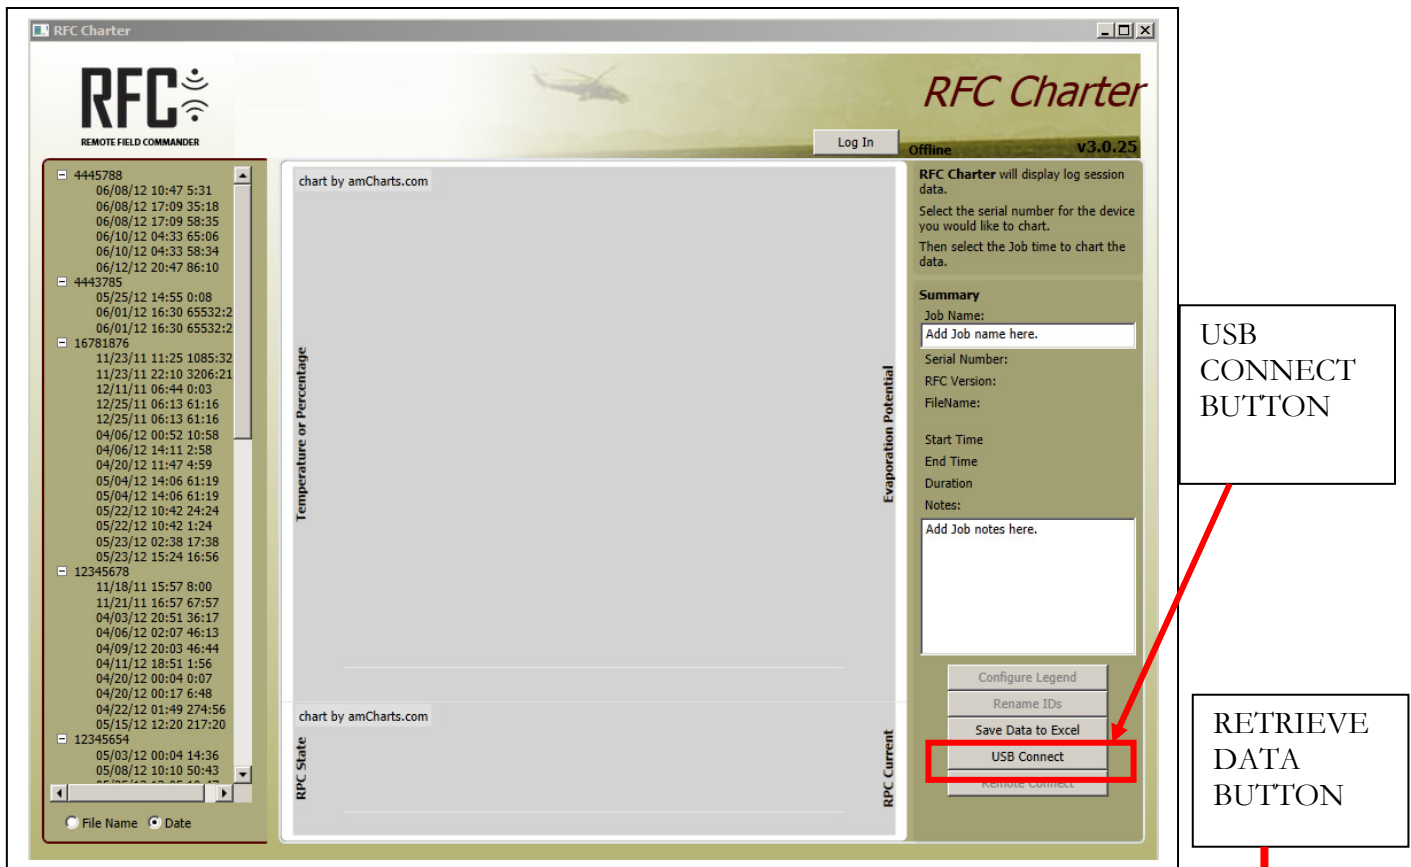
RFC Charter

RFC
REMOTE FIELD COMMANDER

RFC Charter

Log In

Offline

v3.0.25

4445788
06/08/12 10:47 5:31
06/08/12 17:09 35:18
06/08/12 17:09 58:35
06/10/12 04:33 65:06
06/10/12 04:33 58:34
06/12/12 20:47 86:10
4443785
05/25/12 14:55 0:08
06/01/12 16:30 65532:2
06/01/12 16:30 65532:2
16781876
11/23/11 11:25 1085:32
11/23/11 22:10 3206:21
12/11/11 06:44 0:03
12/25/11 06:13 61:16
12/25/11 06:13 61:16
04/06/12 00:52 10:58
04/06/12 14:11 2:58
04/20/12 11:47 4:59
05/04/12 14:06 61:19
05/04/12 14:06 61:19
05/22/12 10:42 24:24
05/22/12 10:42 1:24
05/23/12 02:38 17:38
05/23/12 15:24 16:56
12345678
11/18/11 15:57 8:00
11/21/11 16:57 67:57
04/03/12 20:51 36:17
04/06/12 02:07 46:13
04/09/12 20:03 46:44
04/11/12 18:51 1:56
04/20/12 00:04 0:07
04/20/12 00:17 6:48
04/22/12 01:49 274:56
05/15/12 12:20 217:20
12345654
05/03/12 00:04 14:36
05/08/12 10:10 50:43

File Name Date

chart by amCharts.com

Temperature or Percentage

Evaporation Potential

chart by amCharts.com

RPC State

RPC Current

RFC Charter will display log session data.

Select the serial number for the device you would like to chart.

Then select the Job time to chart the data.

Summary

Job Name:

Add Job name here.

Serial Number:

RFC Version:

FileName:

Start Time

End Time

Duration

Notes:

Add Job notes here.

Configure Legend

Rename IDs

Save Data to Excel

USB Connect

Remote Connect

USB CONNECT BUTTON

RETRIEVE DATA BUTTON